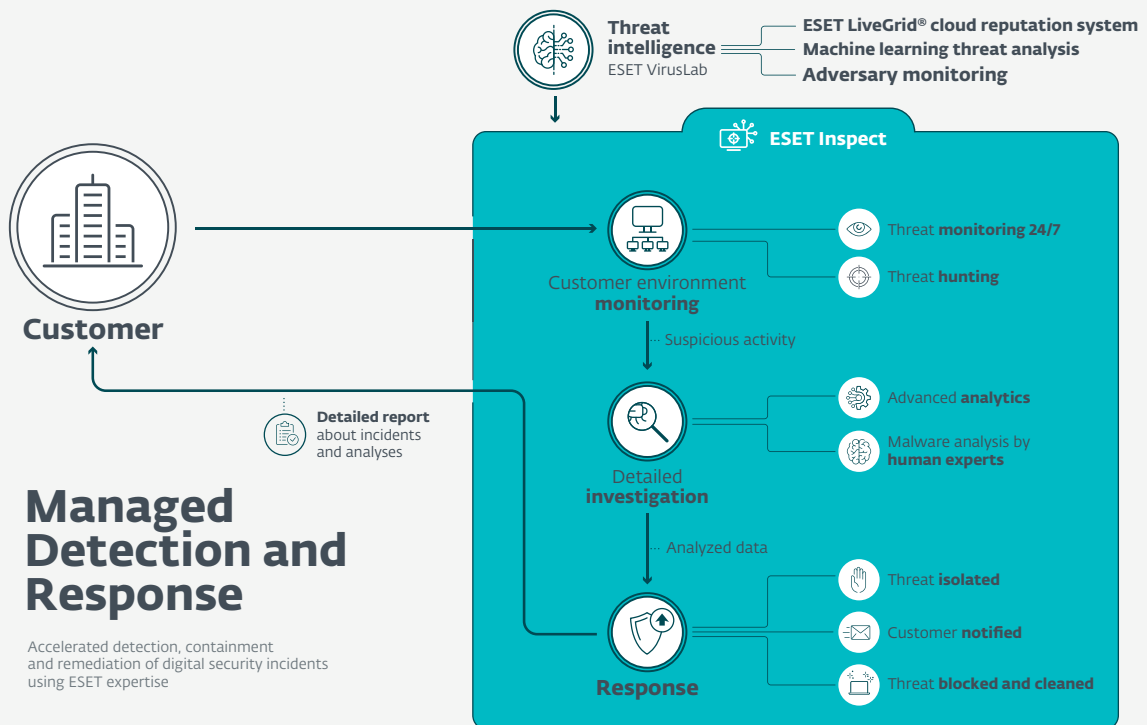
Threat intelligence
ESET VirusLab

ESET LiveGrid® cloud reputation system
Machine learning threat analysis
Adversary monitoring

ESET Inspect

Customer

Customer environment monitoring

Threat monitoring 24/7
Threat hunting

Suspicious activity

Detailed report about incidents and analyses

Detailed investigation

Advanced analytics
Malware analysis by human experts

Analyzed data

Managed Detection and Response

Accelerated detection, containment and remediation of digital security incidents using ESET expertise

Response

Threat isolated
Customer notified
Threat blocked and cleaned